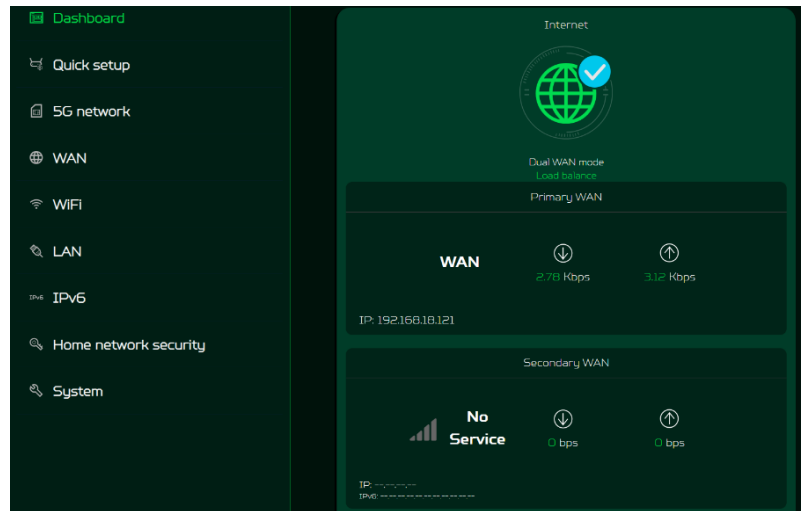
Dashboard
Quick setup
5G network
WAN
WiFi
LAN
IPv6
Home network security
System

Internet

Dual WAN mode
Load balance

Primary WAN

WAN
2.78 Kbps
3.12 Kbps

IP: 192.168.18.121

Secondary WAN

No Service
0 bps
0 bps

IP: --.--.--.--
IPv6: --------------------